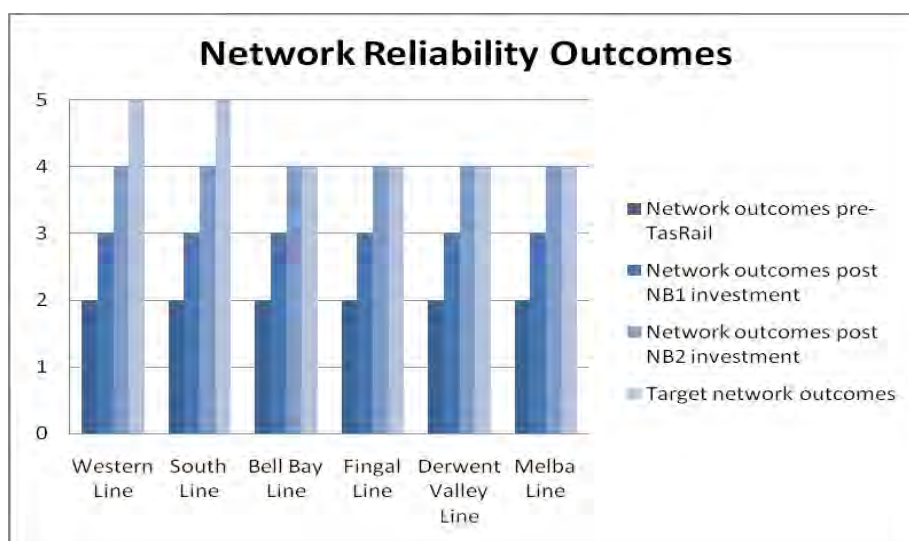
Network Reliability Outcomes

5
4
3
2
1
0

Western Line
South Line
Bell Bay Line
Fingal Line
Derwent Valley Line
Melba Line

Network outcomes pre-TasRail
Network outcomes post NB1 investment
Network outcomes post NB2 investment
Target network outcomes